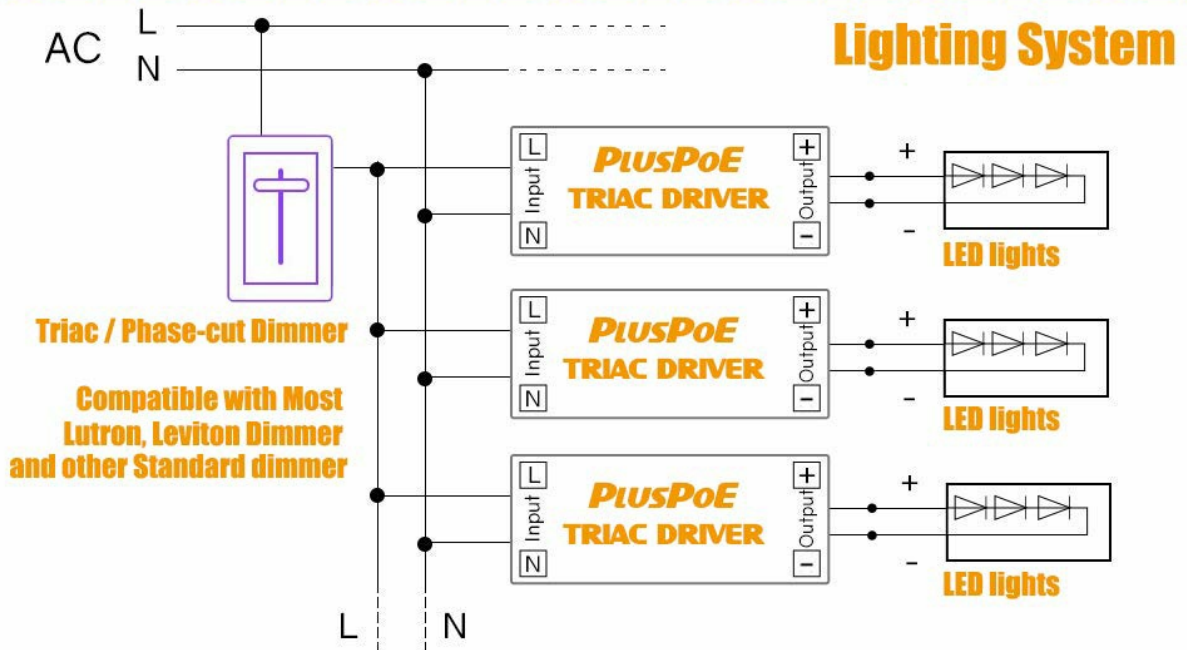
AC L N

Lighting System

L Input N
PLUSPOE
TRIAC DRIVER
+ Output −
+
−
LED lights

Triac / Phase-cut Dimmer

L Input N
PLUSPOE
TRIAC DRIVER
+ Output −
+
−
LED lights

Compatible with Most Lutron, Leviton Dimmer and other Standard dimmer

L Input N
PLUSPOE
TRIAC DRIVER
+ Output −
+
−
LED lights

L N